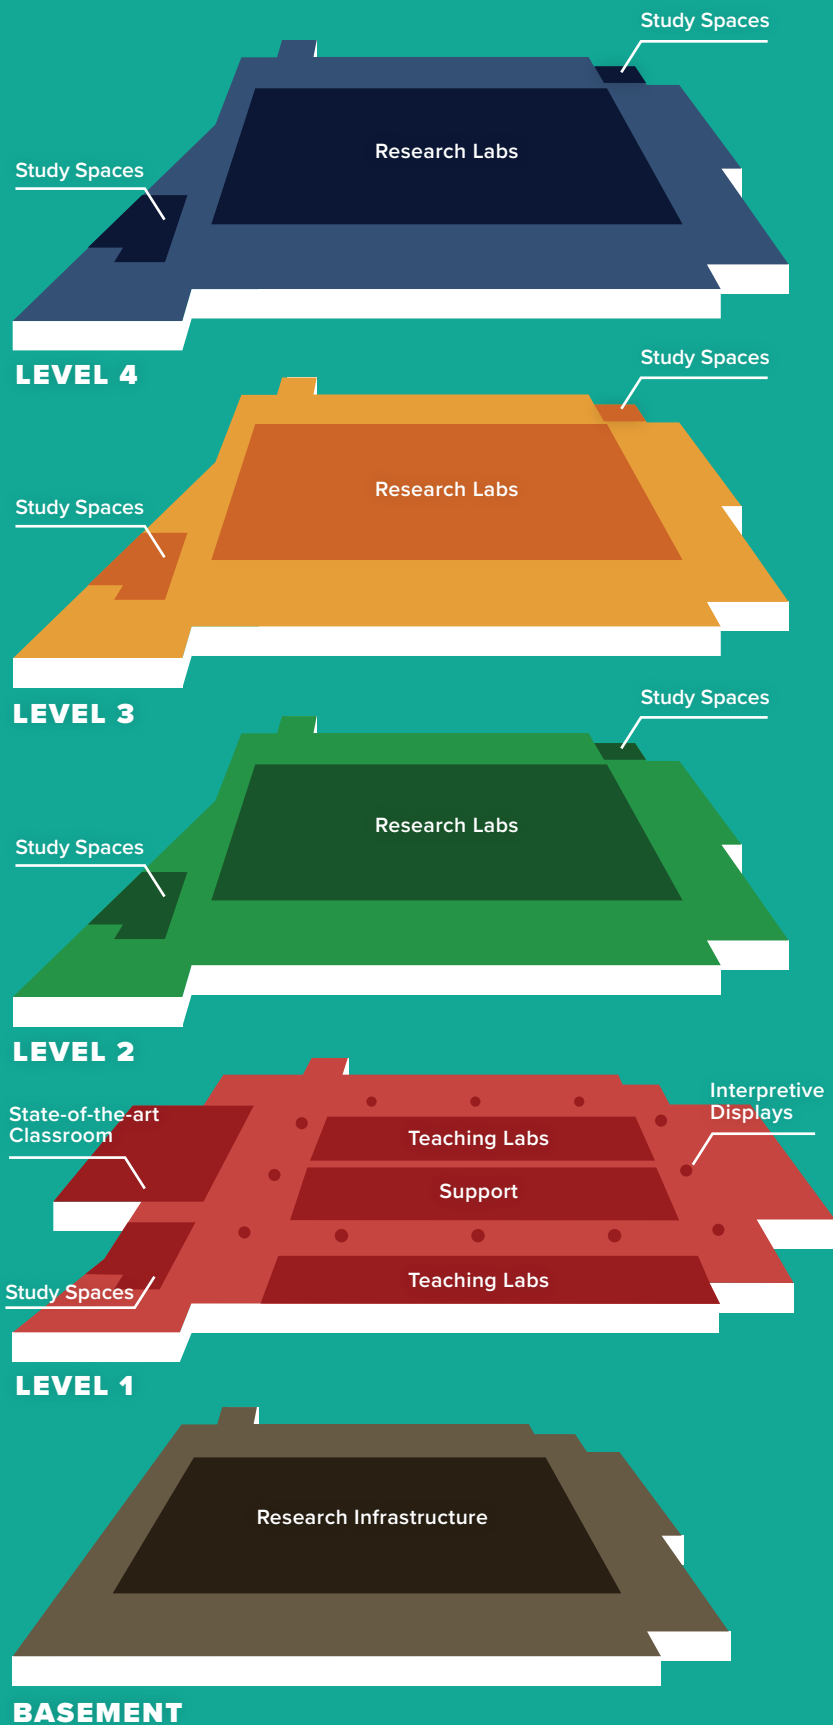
Study Spaces

Study Spaces

Research Labs

LEVEL 4

Study Spaces

Study Spaces

Research Labs

LEVEL 3

Study Spaces

Study Spaces

Research Labs

LEVEL 2

State-of-the-art Classroom

Interpretive Displays

Teaching Labs

Support

Teaching Labs

Study Spaces

LEVEL 1

Research Infrastructure

BASEMENT